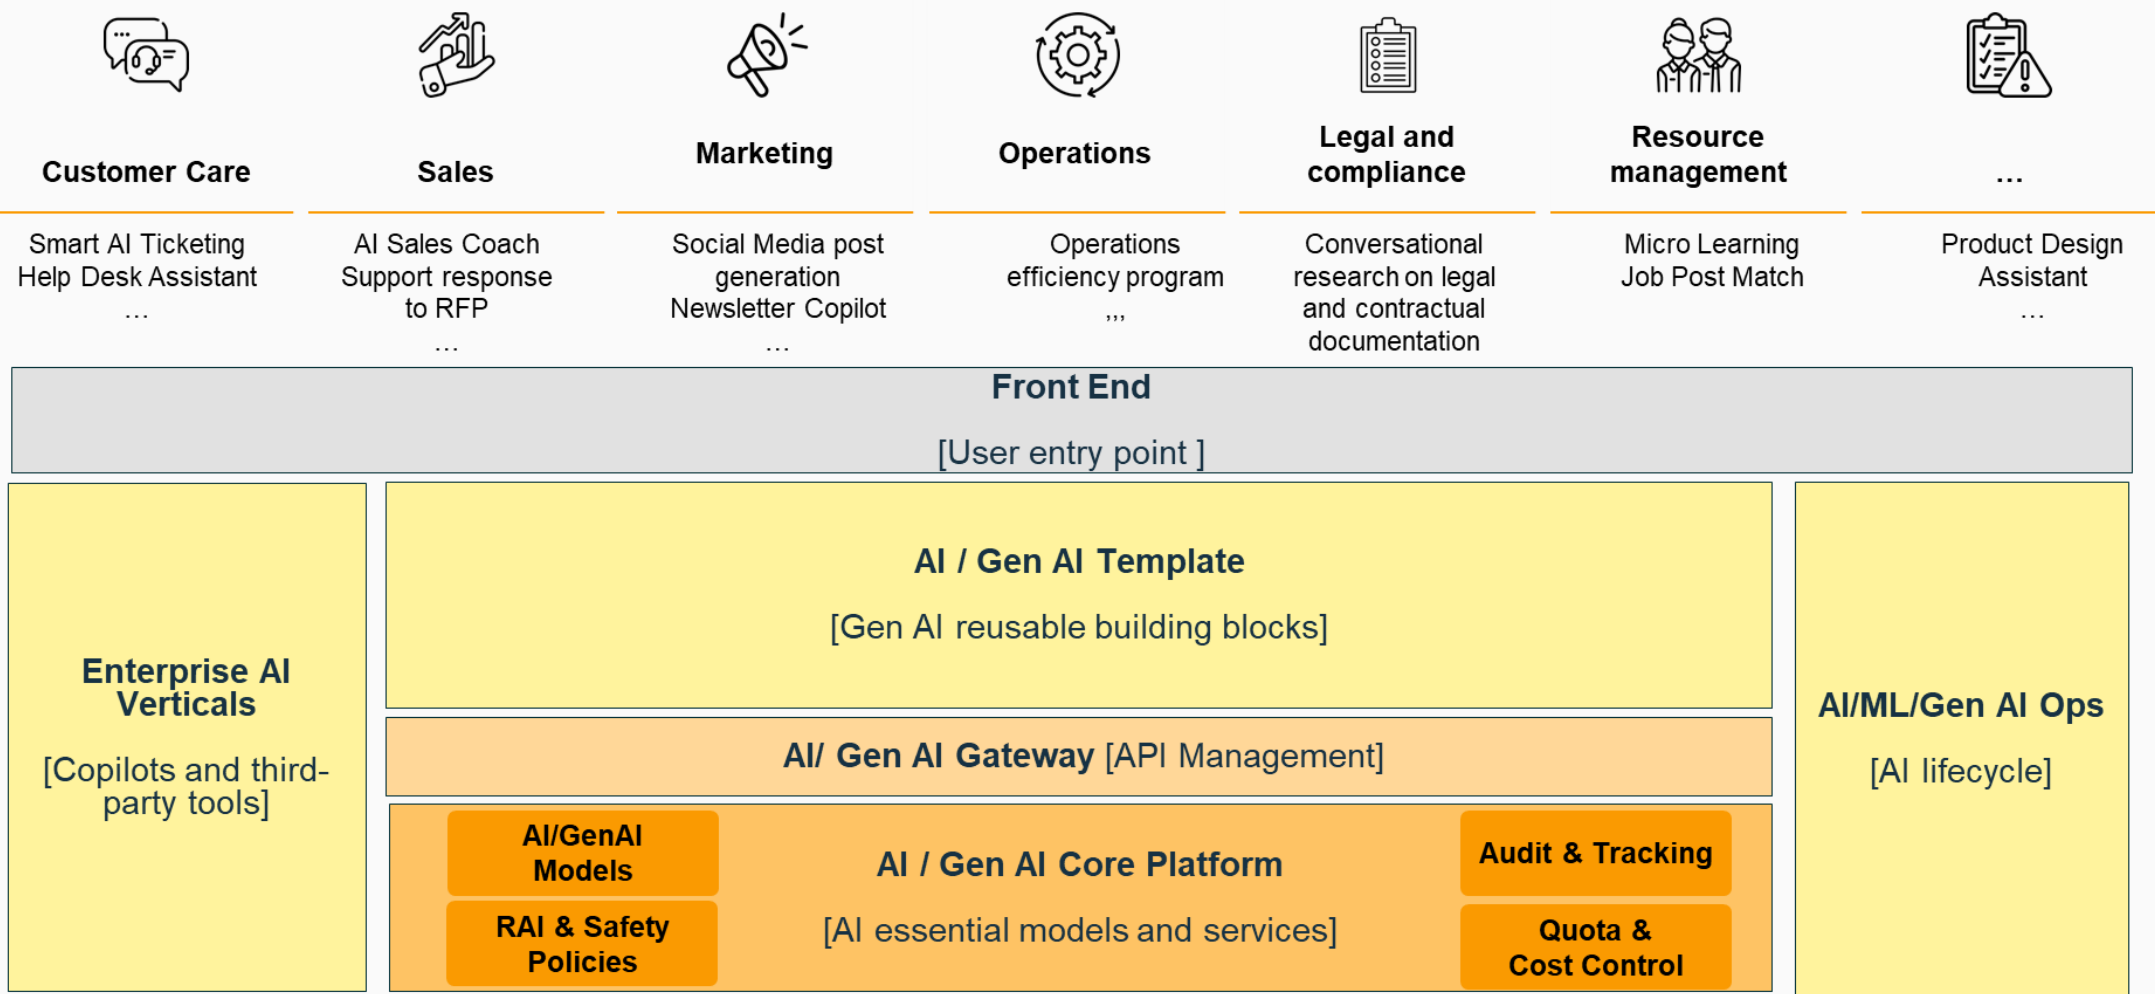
Customer Care

Smart AI Ticketing
Help Desk Assistant
…

Sales

AI Sales Coach
Support response to RFP
…

Marketing

Social Media post generation
Newsletter Copilot
…

Operations

Operations efficiency program
,,,

Legal and compliance

Conversational research on legal and contractual documentation

Resource management

Micro Learning
Job Post Match

…

Product Design Assistant
…

Front End

[User entry point ]

Enterprise AI Verticals

[Copilots and third-party tools]

AI / Gen AI Template

[Gen AI reusable building blocks]

AI/ Gen AI Gateway [API Management]

AI/GenAI Models

RAI & Safety Policies

AI / Gen AI Core Platform

[AI essential models and services]

Audit & Tracking

Quota & Cost Control

AI/ML/Gen AI Ops

[AI lifecycle]